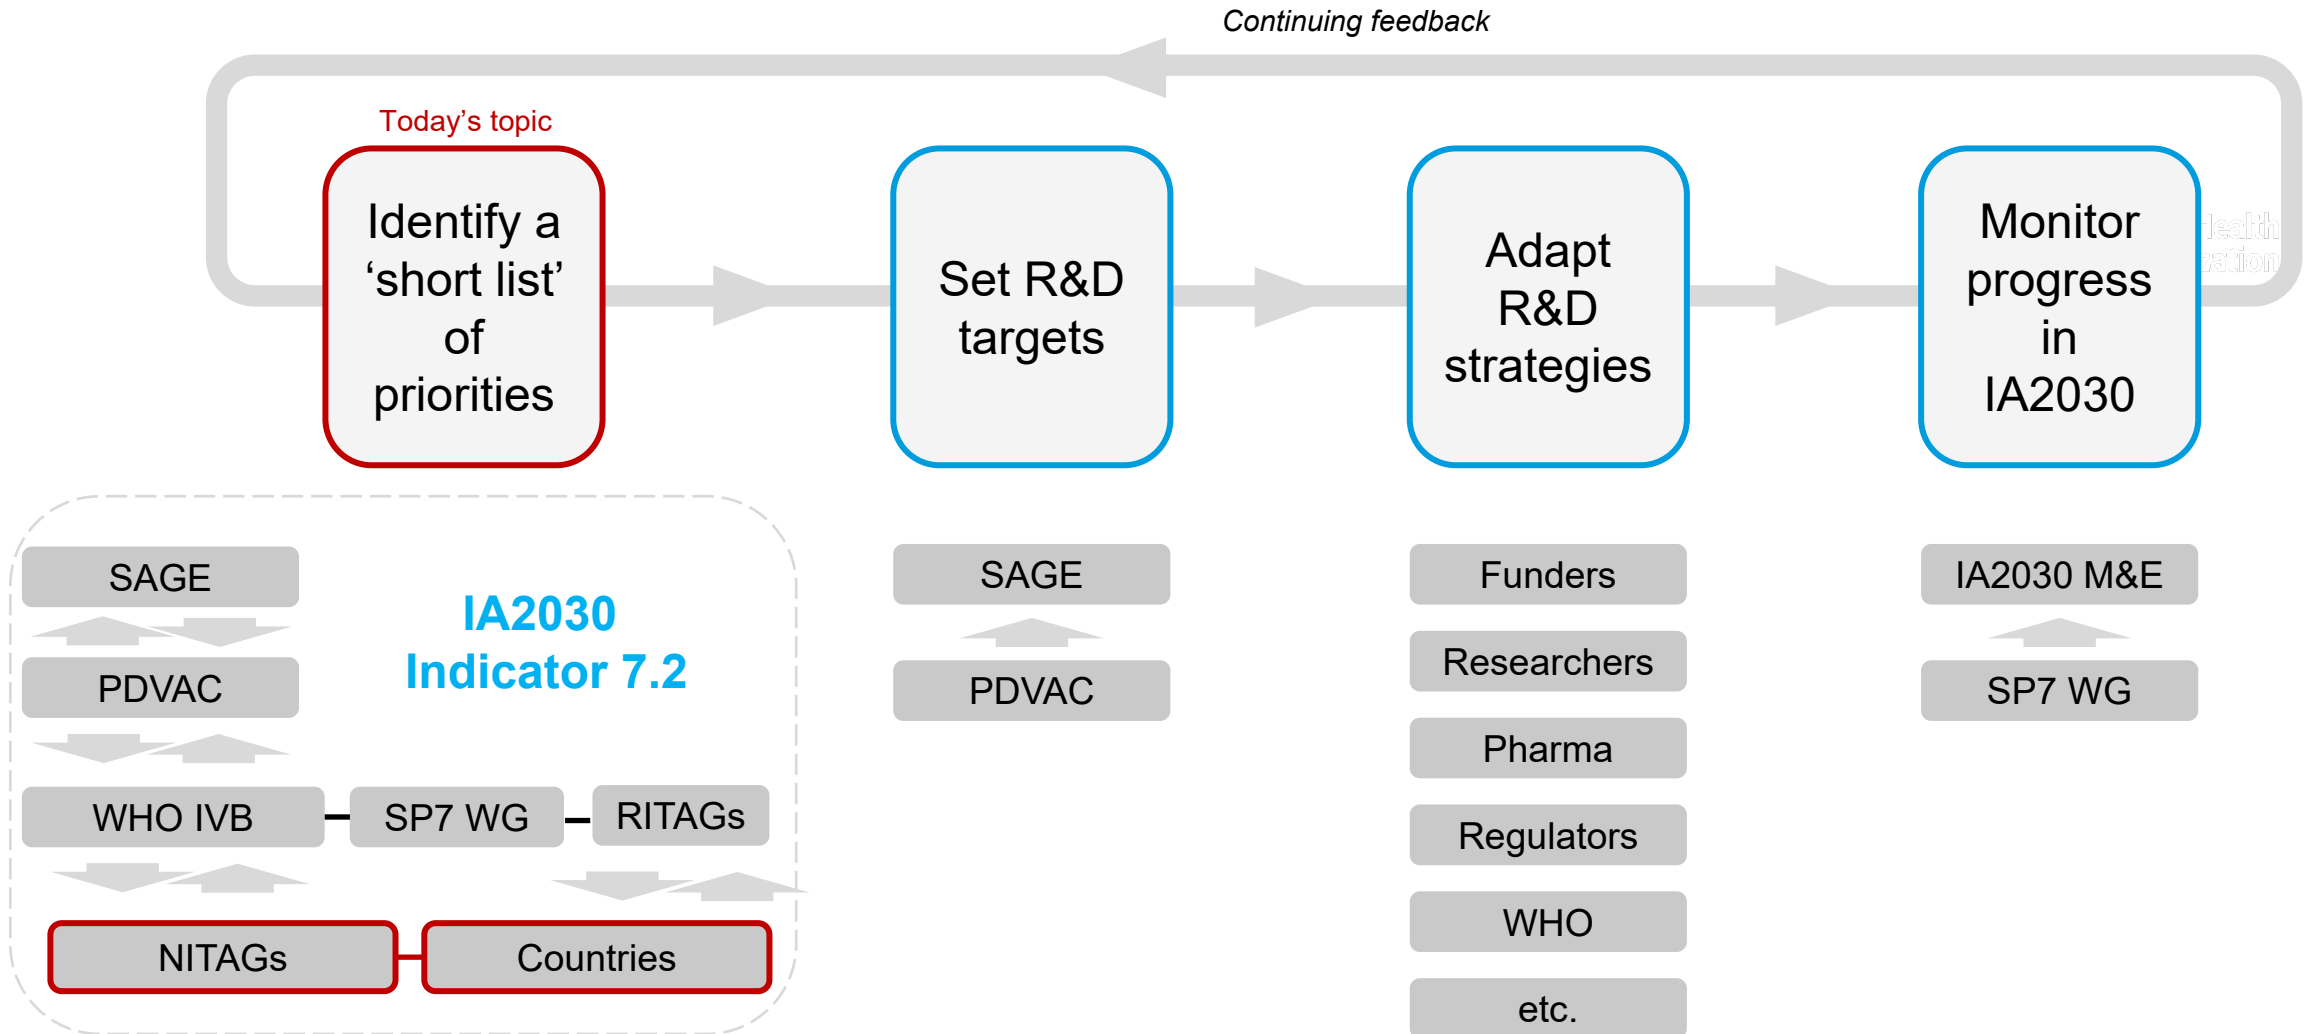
Continuing feedback

Today's topic

Identify a 'short list' of priorities

Set R&D targets

Adapt R&D strategies

Monitor progress in IA2030

SAGE

PDVAC

IA2030 Indicator 7.2

WHO IVB

SP7 WG

RITAGs

NITAGs

Countries

SAGE

PDVAC

Funders

Researchers

Pharma

Regulators

WHO

etc.

IA2030 M&E

SP7 WG